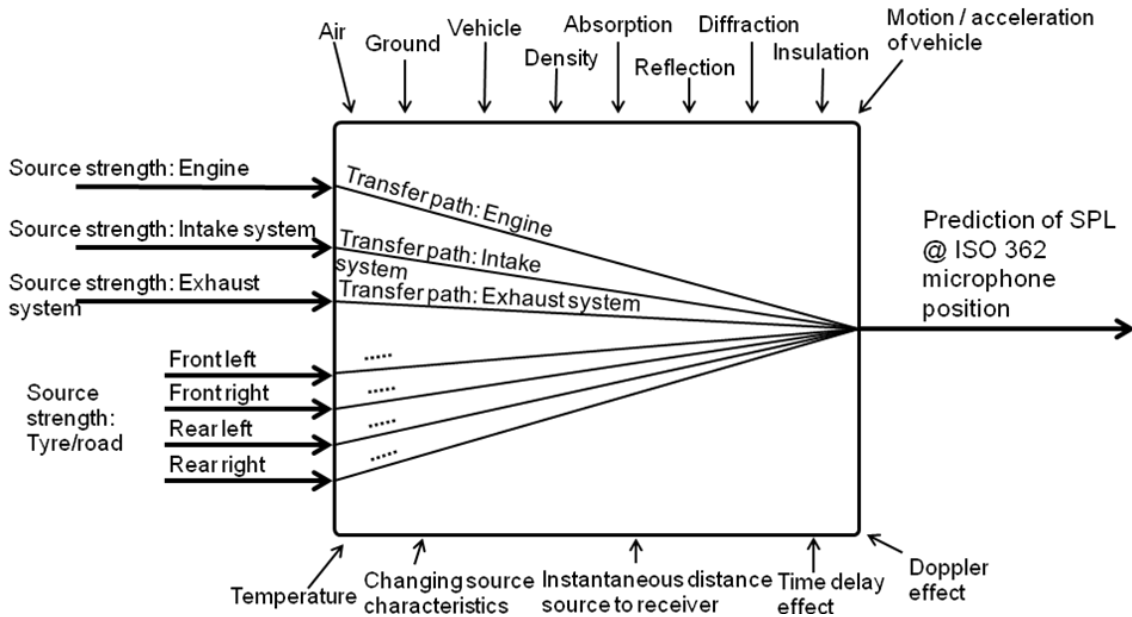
Air
Ground
Vehicle
Density
Absorption
Reflection
Diffraction
Insulation
Motion / acceleration of vehicle

Source strength: Engine
Source strength: Intake system
Source strength: Exhaust system

Transfer path: Engine
Transfer path: Intake system
Transfer path: Exhaust system

Prediction of SPL @ ISO 362 microphone position

Source strength: Tyre/road
Front left
Front right
Rear left
Rear right
.....
.....
.....
.....

Temperature
Changing source characteristics
Instantaneous distance source to receiver
Time delay effect
Doppler effect